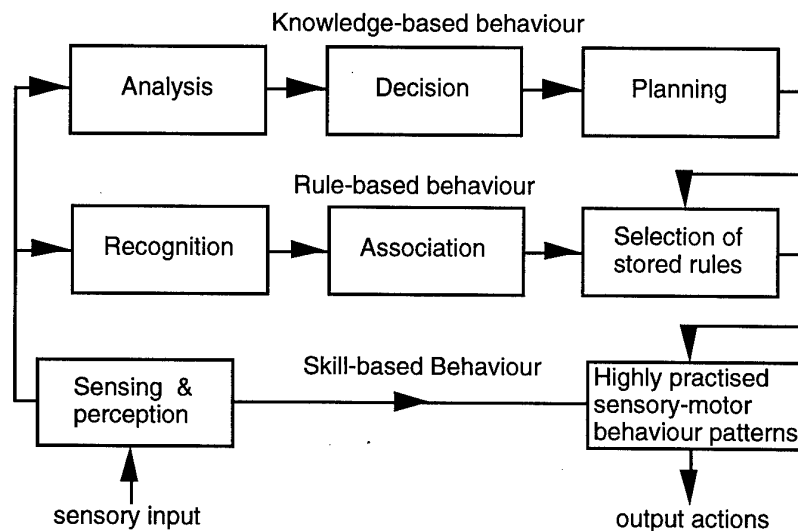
Knowledge-based behaviour

Analysis

Decision

Planning

Rule-based behaviour

Recognition

Association

Selection of stored rules

Skill-based Behaviour

Sensing & perception

Highly practised sensory-motor behaviour patterns

sensory input

output actions